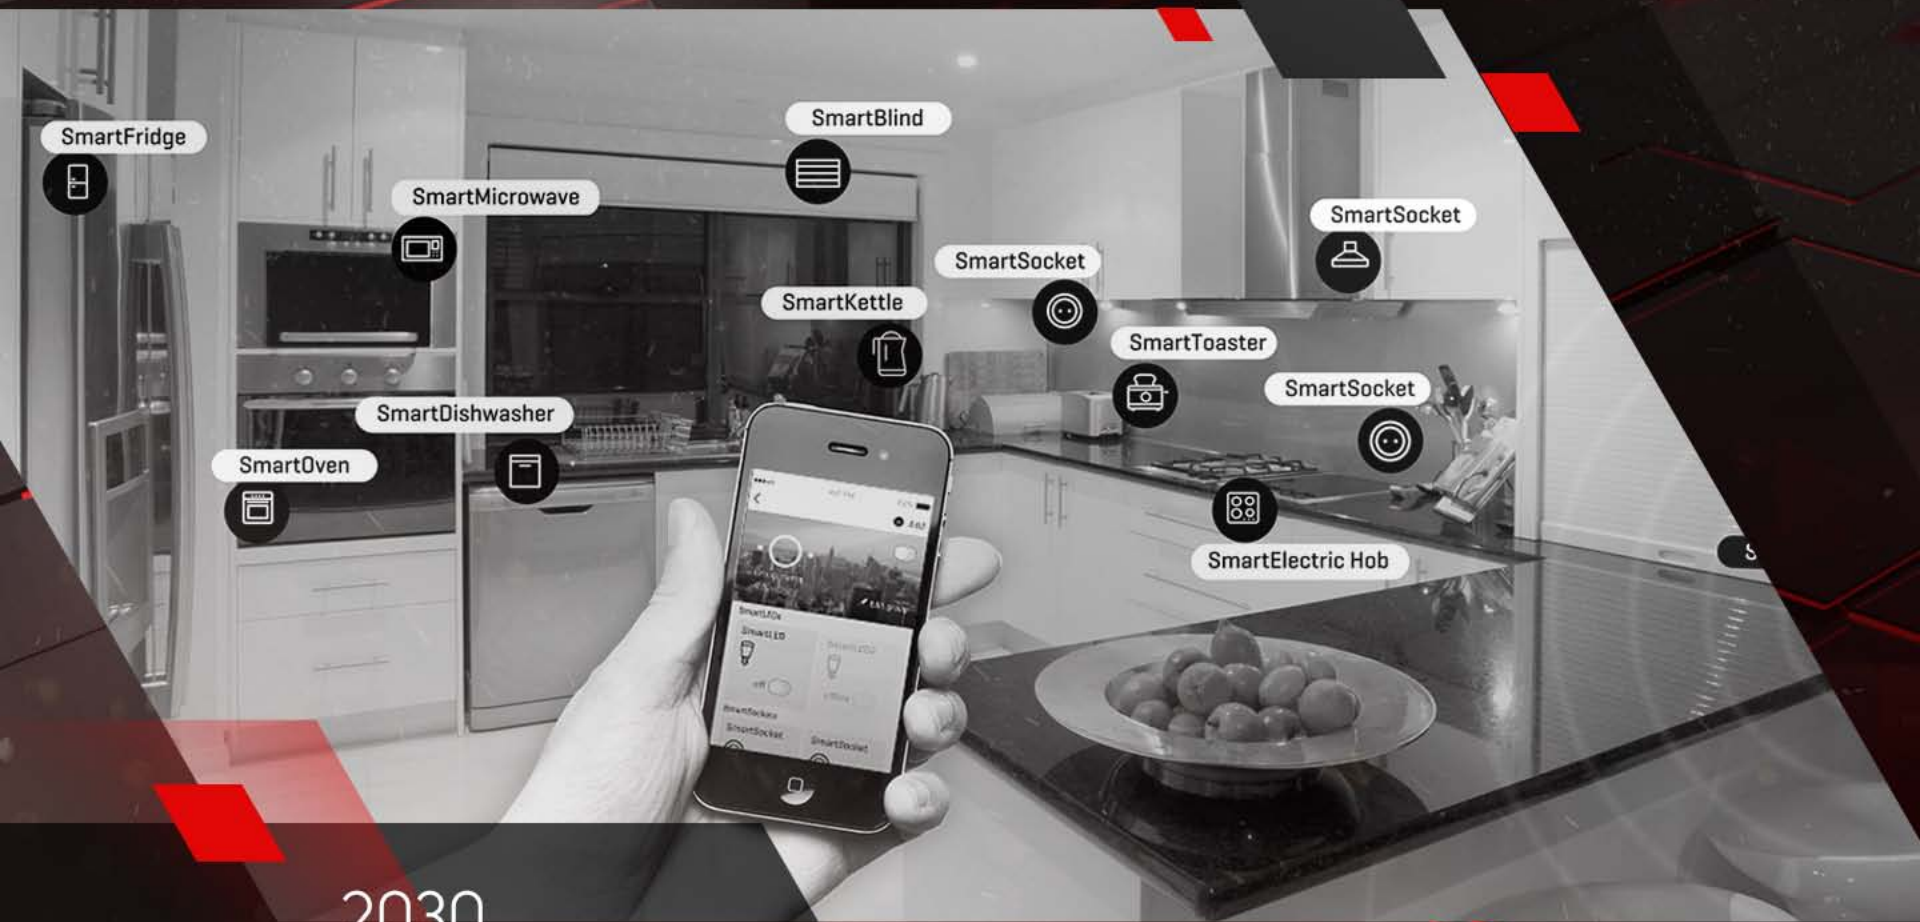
SmartFridge

SmartMicrowave

SmartBlind

SmartSocket

SmartSocket

SmartKettle

SmartToaster

SmartSocket

SmartDishwasher

SmartOven

SmartElectric Hob

S

SmartLEDs

SmartLED

SmartLED

off

Offline

SmartSockets

SmartSocket

SmartSocket

2030